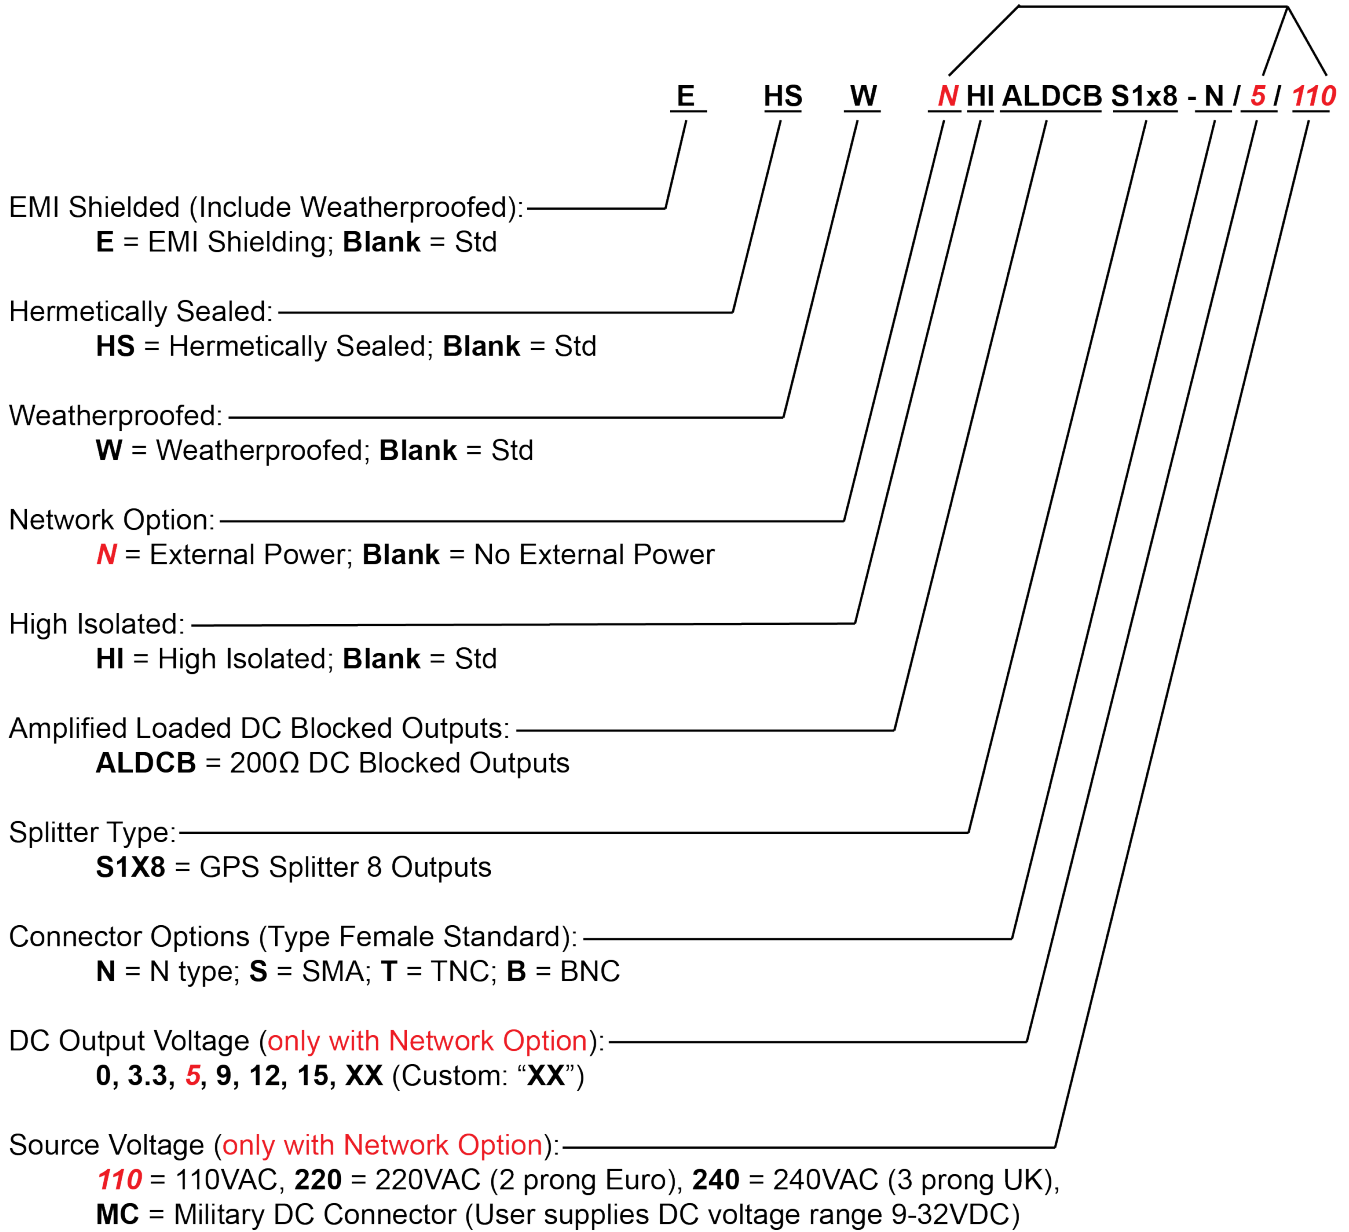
E HS W N HI ALDCB S1x8 - N / 5 / 110

EMI Shielded (Include Weatherproofed):
E = EMI Shielding; Blank = Std

Hermetically Sealed:
HS = Hermetically Sealed; Blank = Std

Weatherproofed:
W = Weatherproofed; Blank = Std

Network Option:
N = External Power; Blank = No External Power

High Isolated:
HI = High Isolated; Blank = Std

Amplified Loaded DC Blocked Outputs:
ALDCB = 200Ω DC Blocked Outputs

Splitter Type:
S1X8 = GPS Splitter 8 Outputs

Connector Options (Type Female Standard):
N = N type; S = SMA; T = TNC; B = BNC

DC Output Voltage (only with Network Option):
0, 3.3, 5, 9, 12, 15, XX (Custom: “XX”)

Source Voltage (only with Network Option):
110 = 110VAC, 220 = 220VAC (2 prong Euro), 240 = 240VAC (3 prong UK), MC = Military DC Connector (User supplies DC voltage range 9-32VDC)